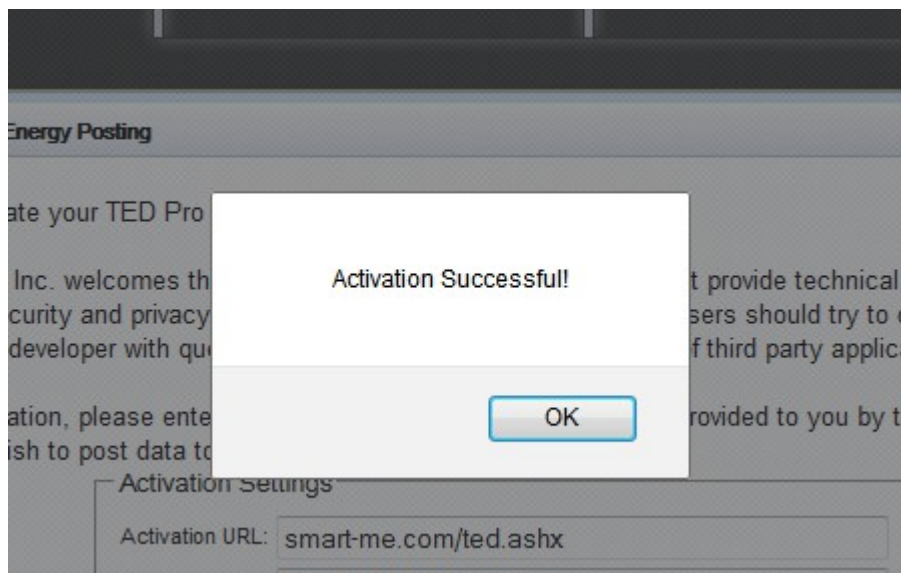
Energy Posting

ate your TED Pro

Inc. welcomes th t provide technical
curity and privacy sers should try to
developer with qu f third party applica

ation, please ente rovided to you by t
ish to post data to

Activation Successful!

OK

Activation Settings

Activation URL: smart-me.com/ted.ashx